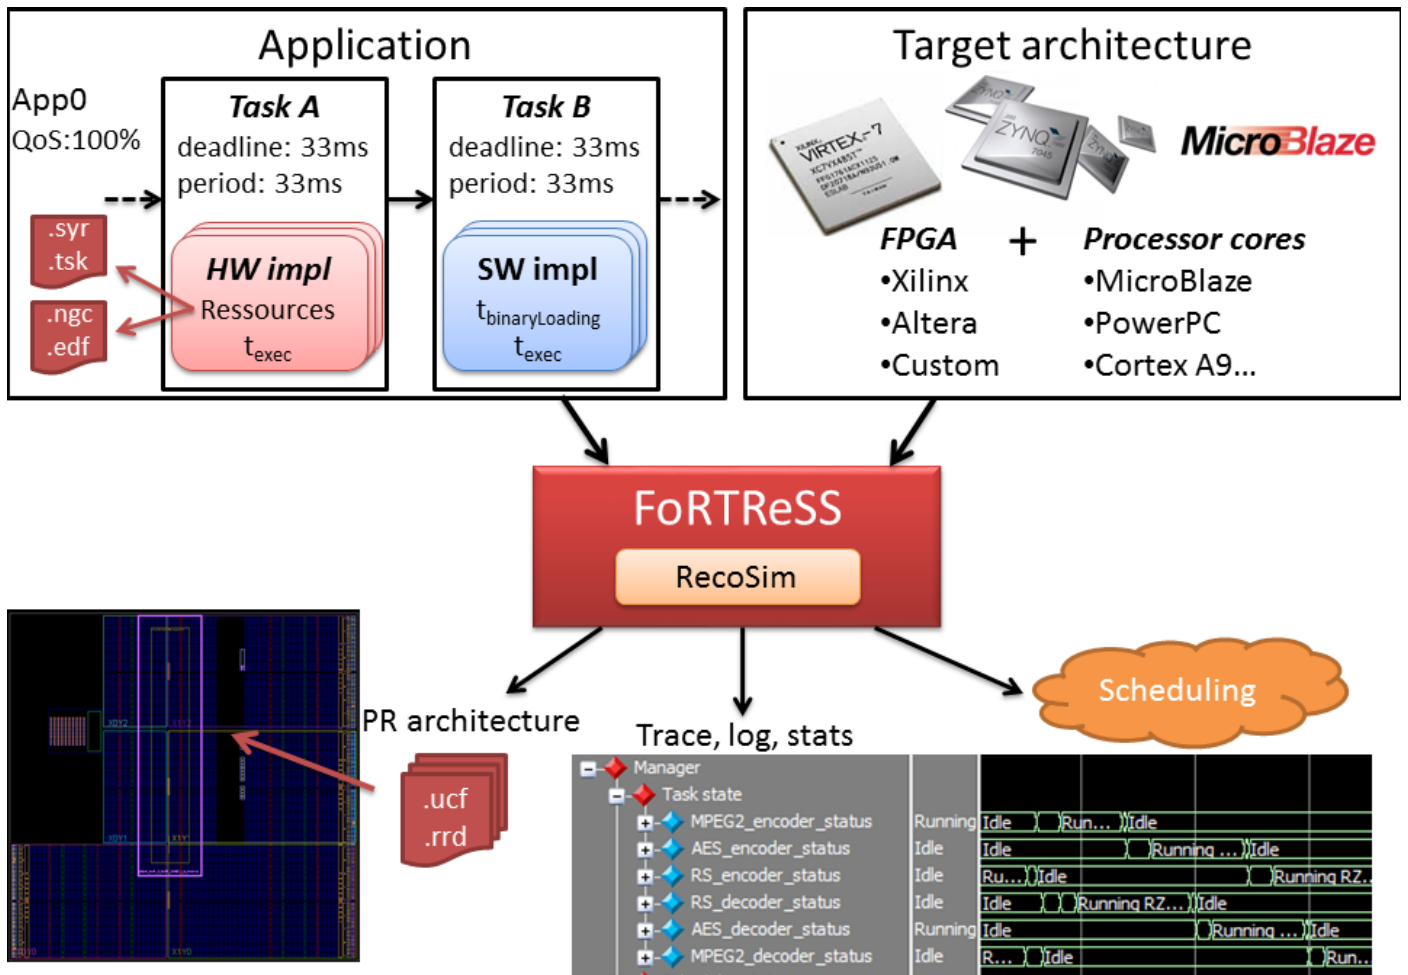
Application

App0
QoS:100%

Task A
deadline: 33ms
period: 33ms

Task B
deadline: 33ms
period: 33ms

.syr
.tsk

.ngc
.edf

HW impl
Ressources
$t_{exec}$

SW impl
$t_{binaryLoading}$
$t_{exec}$

Target architecture

VIRTEX-7
ZYNQ
MicroBlaze

FPGA
•Xilinx
•Altera
•Custom

+

Processor cores
•MicroBlaze
•PowerPC
•Cortex A9...

FoRTReSS
RecoSim

PR architecture

.ucf
.rrd

Trace, log, stats

Scheduling

| | | |
|---|---|---|
| Manager | | |
| Task state | | |
| MPEG2_encoder_status | Running | Idle Run... Idle |
| AES_encoder_status | Idle | Idle Running ... Idle |
| RS_encoder_status | Idle | Ru... Idle Running RZ... |
| RS_decoder_status | Idle | Idle Running RZ... Idle |
| AES_decoder_status | Running | Idle Running ... Idle |
| MPEG2_decoder_status | Idle | R... Idle Run... |